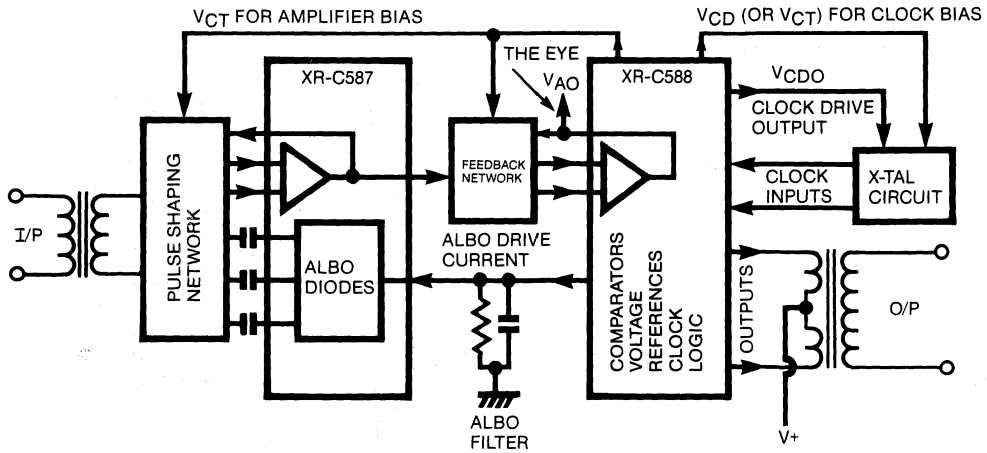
$V_{CT}$ FOR AMPLIFIER BIAS

$V_{CD}$ (OR $V_{CT}$) FOR CLOCK BIAS

XR-C587

THE EYE

$V_{AO}$

XR-C588

$V_{CDO}$

CLOCK DRIVE OUTPUT

I/P

PULSE SHAPING NETWORK

FEEDBACK NETWORK

CLOCK INPUTS

X-TAL CIRCUIT

ALBO DRIVE CURRENT

ALBO DIODES

COMPARATORS VOLTAGE REFERENCES CLOCK LOGIC

OUTPUTS

O/P

ALBO FILTER

V+